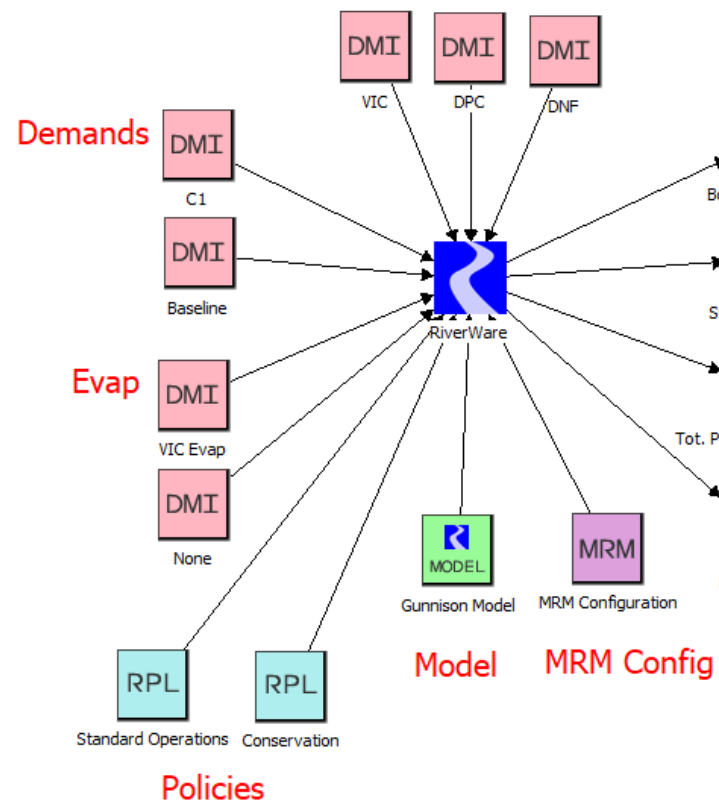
DMI
VIC

DMI
DPC

DMI
DNF

Demands

DMI
C1

DMI
Baseline

Evap

DMI
VIC Evap

DMI
None

RiverWare

Bo

S

Tot. P

MODEL
Gunnison Model

MRM
MRM Configuration

RPL
Standard Operations

RPL
Conservation

Model

MRM Config

Policies